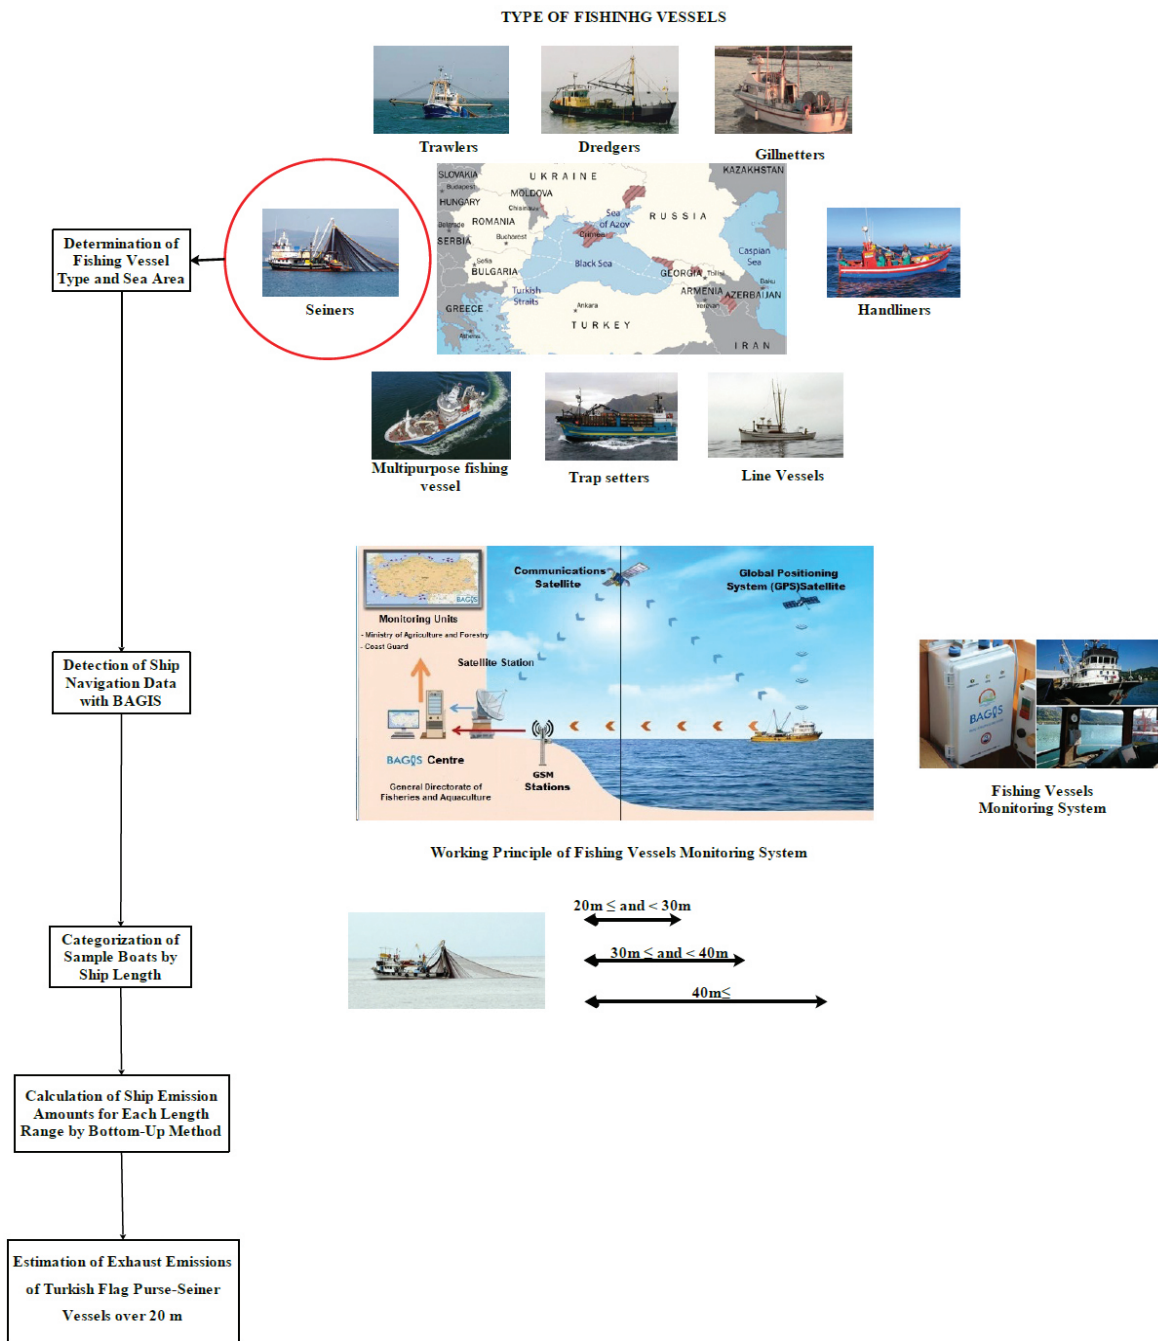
TYPE OF FISHINHG VESSELS

Trawlers

Dredgers

Gillnetters

Determination of Fishing Vessel Type and Sea Area

Seiners

SLOVAKIA
Budapest
HUNGARY
MOLDOVA
Chisinau
UKRAINE
ROMANIA
Belgrade
SERBIA
Bucharest
Sofia
BULGARIA
Sea of Azov
Crimea
RUSSIA
KAZAKHSTAN
Black Sea
Caspian Sea
GEORGIA
Tbilisi
Baku
ARMENIA
Yerevan
AZERBAIJAN
Turkish Straits
GREECE
Athens
Ankara
TURKEY
IRAN

Handliners

Multipurpose fishing vessel

Trap setters

Line Vessels

Detection of Ship Navigation Data with BAGIS

BAGIS
Monitoring Units
- Ministry of Agriculture and Forestry
- Coast Guard
Communications Satellite
Global Positioning System (GPS)Satellite
Satellite Station
BAGIS Centre
General Directorate of Fisheries and Aquaculture
GSM Stations

BAGIS

Fishing Vessels Monitoring System

Working Principle of Fishing Vessels Monitoring System

Categorization of Sample Boats by Ship Length

20m ≤ and < 30m
30m ≤ and < 40m
40m≤

Calculation of Ship Emission Amounts for Each Length Range by Bottom-Up Method

Estimation of Exhaust Emissions of Turkish Flag Purse-Seiner Vessels over 20 m